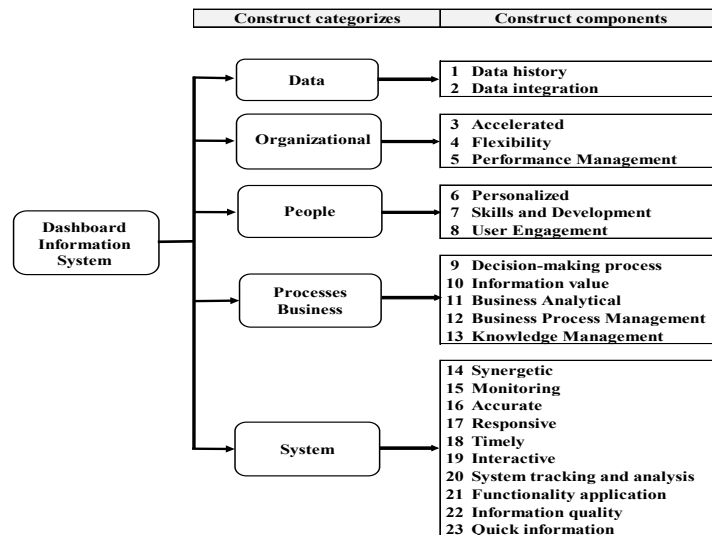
Construct categorizes

Construct components

Dashboard Information System

Data

1 Data history
2 Data integration

Organizational

3 Accelerated
4 Flexibility
5 Performance Management

People

6 Personalized
7 Skills and Development
8 User Engagement

Processes Business

9 Decision-making process
10 Information value
11 Business Analytical
12 Business Process Management
13 Knowledge Management

System

14 Synergetic
15 Monitoring
16 Accurate
17 Responsive
18 Timely
19 Interactive
20 System tracking and analysis
21 Functionality application
22 Information quality
23 Quick information